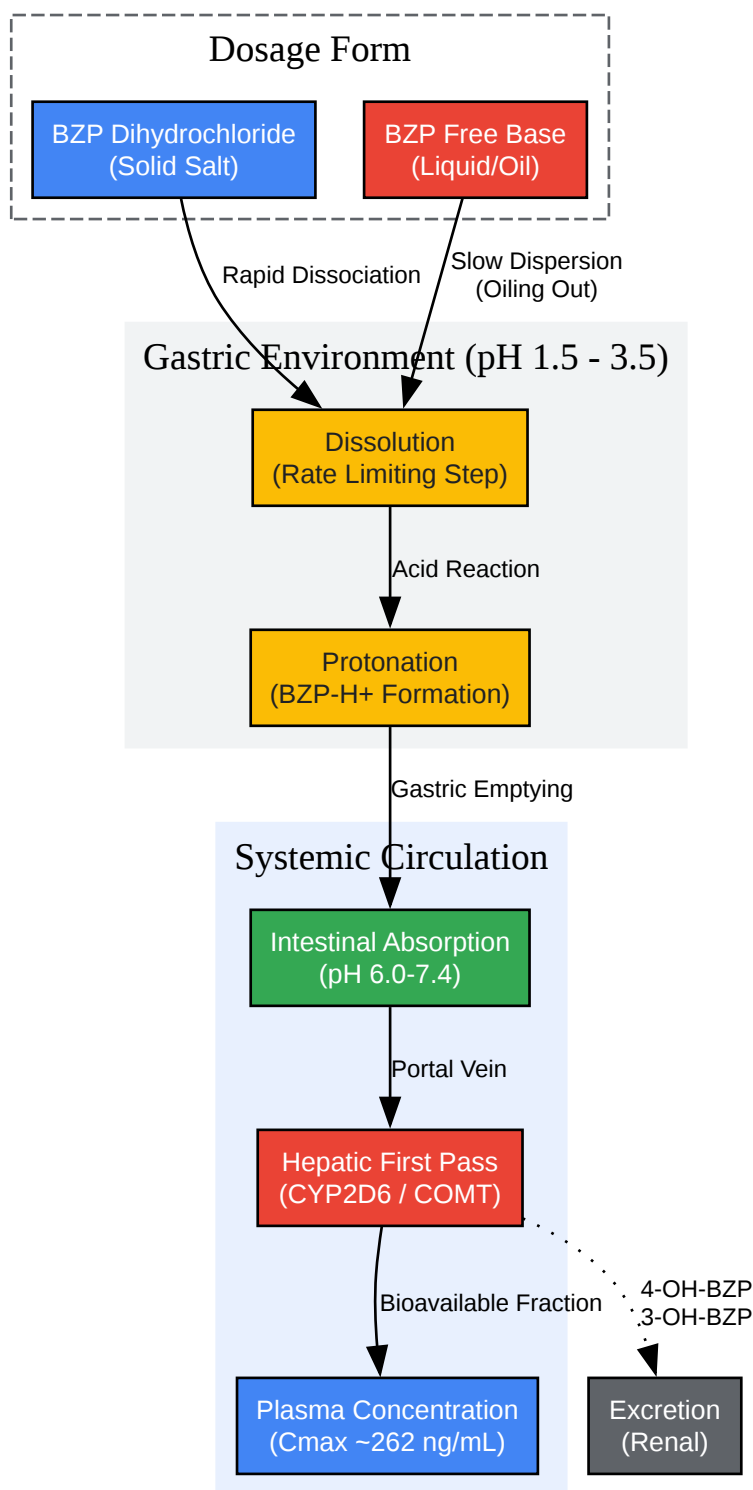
Dosage Form

BZP Dihydrochloride
(Solid Salt)

BZP Free Base
(Liquid/Oil)

Rapid Dissociation

Slow Dispersion
(Oiling Out)

Gastric Environment (pH 1.5 - 3.5)

Dissolution
(Rate Limiting Step)

Acid Reaction

Protonation
(BZP-H+ Formation)

Gastric Emptying

Systemic Circulation

Intestinal Absorption
(pH 6.0-7.4)

Portal Vein

Hepatic First Pass
(CYP2D6 / COMT)

Bioavailable Fraction

4-OH-BZP
3-OH-BZP

Plasma Concentration
(Cmax ~262 ng/mL)

Excretion
(Renal)